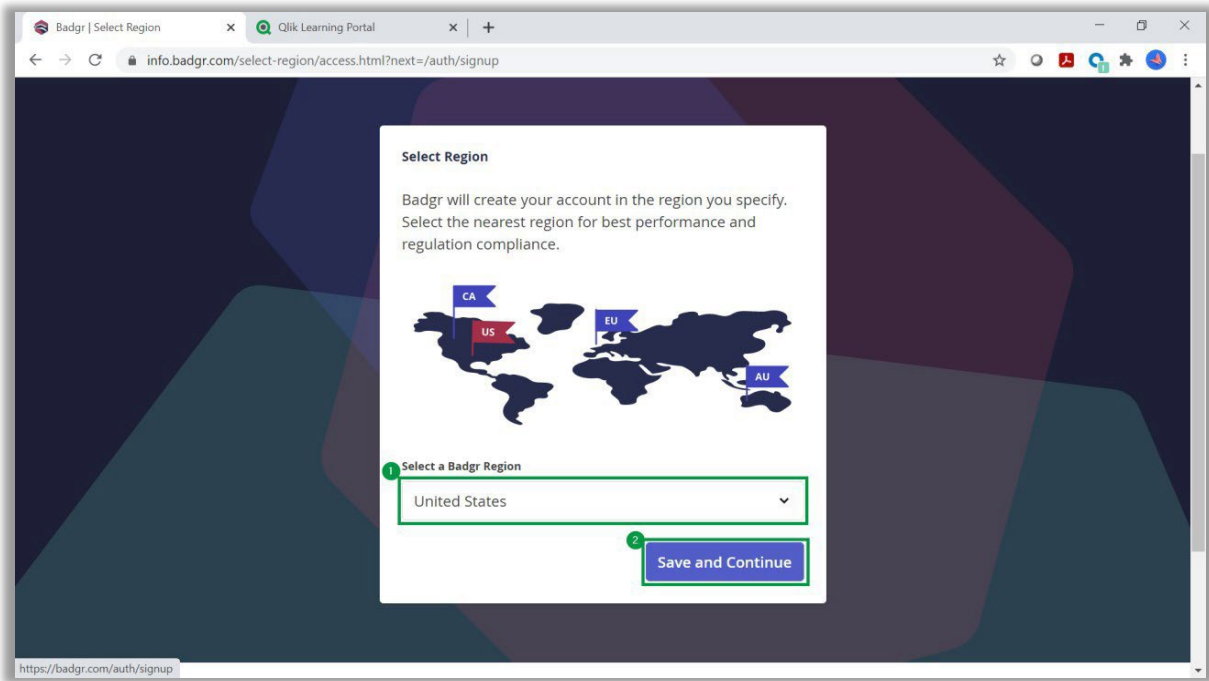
Badgr | Select Region
Qlik Learning Portal
info.badgr.com/select-region/access.html?next=/auth/signup

Select Region

Badgr will create your account in the region you specify. Select the nearest region for best performance and regulation compliance.

CA
US
EU
AU

1
Select a Badgr Region
United States

2
Save and Continue

https://badgr.com/auth/signup